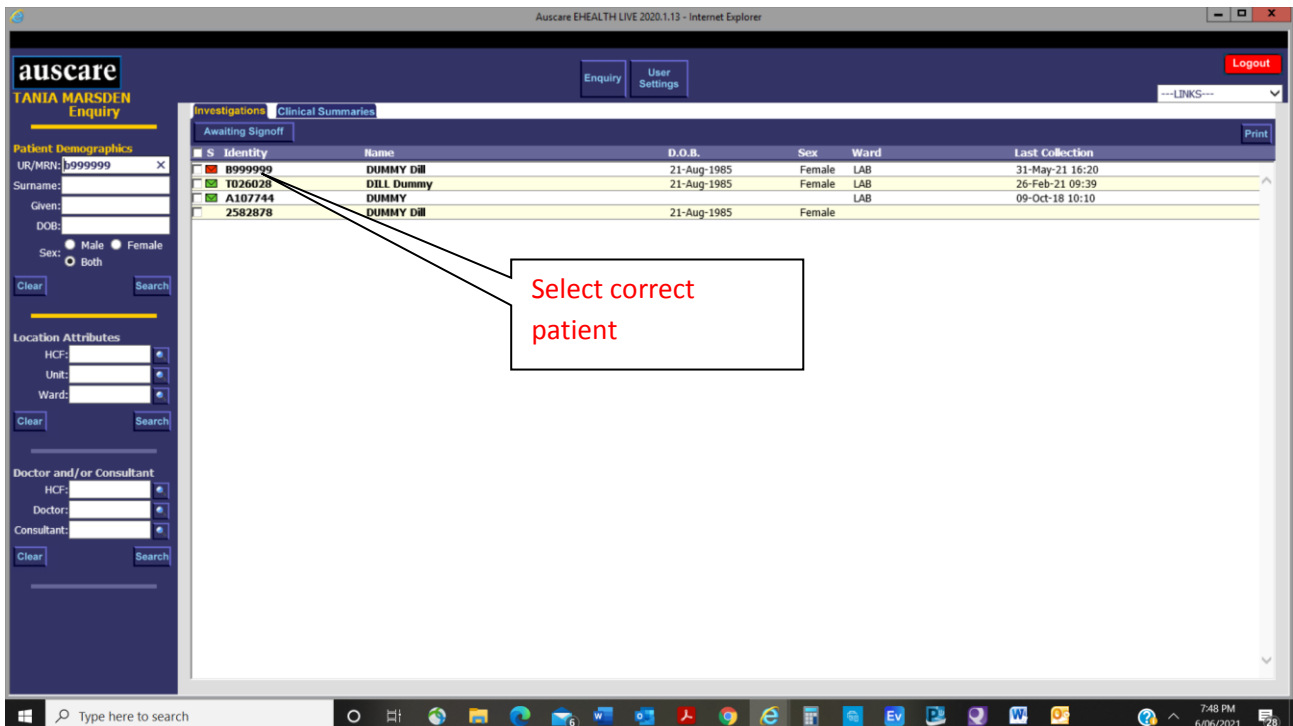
Auscare EHEALTH LIVE 2020.1.13 - Internet Explorer

auscare
TANIA MARSDEN
Enquiry

Enquiry
User Settings
Logout
---LINKS---

Patient Demographics
UR/MRN: b999999
Surname:
Given:
DOB:
Sex: Male Female Both
Clear Search

Location Attributes
HCF:
Unit:
Ward:
Clear Search

Doctor and/or Consultant
HCF:
Doctor:
Consultant:
Clear Search

Investigations Clinical Summaries
Awaiting Signoff
Print

| S | Identity | Name | D.O.B. | Sex | Ward | Last Collection |
|---|---|---|---|---|---|---|
| | B999999 | DUMMY Dill | 21-Aug-1985 | Female | LAB | 31-May-21 16:20 |
| | T026028 | DILL Dummy | 21-Aug-1985 | Female | LAB | 26-Feb-21 09:39 |
| | A107744 | DUMMY | | | LAB | 09-Oct-18 10:10 |
| | 2582878 | DUMMY Dill | 21-Aug-1985 | Female | | |

Select correct patient

Type here to search
7:48 PM
6/06/2021